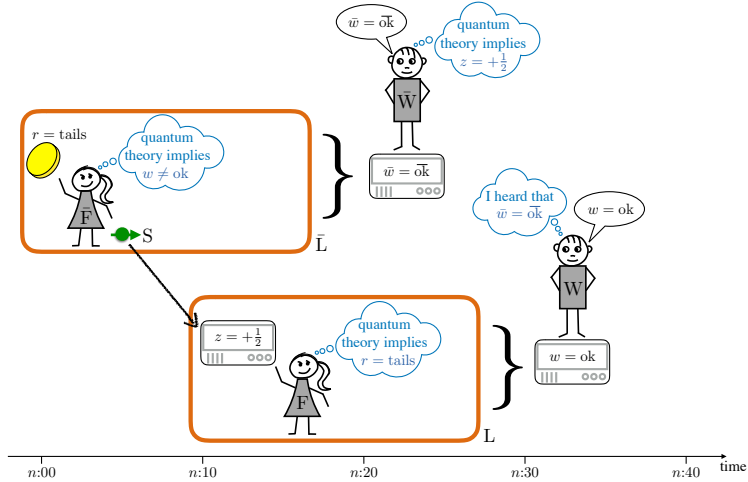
$\bar{w} = \overline{\text{ok}}$

quantum theory implies $z = +\frac{1}{2}$

$\bar{\text{W}}$

$\bar{w} = \overline{\text{ok}}$

$r = \text{tails}$

quantum theory implies $w \neq \text{ok}$

$\bar{\text{F}}$

S

$\bar{\text{L}}$

I heard that $\bar{w} = \overline{\text{ok}}$

$w = \text{ok}$

W

$z = +\frac{1}{2}$

quantum theory implies $r = \text{tails}$

F

$w = \text{ok}$

L

$n$:00 $n$:10 $n$:20 $n$:30 $n$:40 time